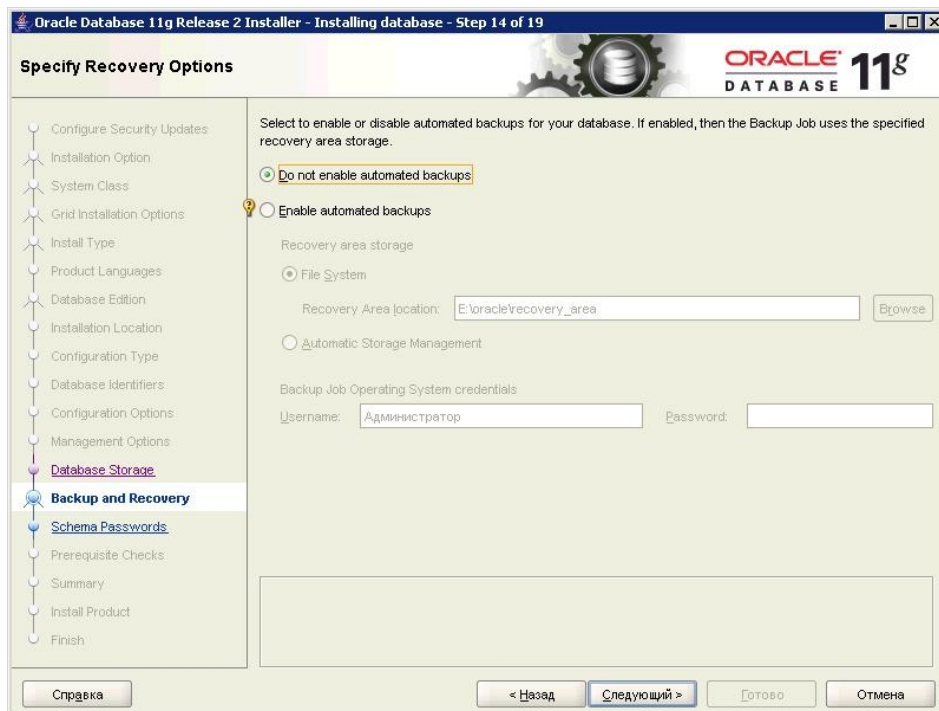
Oracle Database 11g Release 2 Installer - Installing database - Step 14 of 19

Specify Recovery Options

ORACLE DATABASE 11g

Configure Security Updates
Installation Option
System Class
Grid Installation Options
Install Type
Product Languages
Database Edition
Installation Location
Configuration Type
Database Identifiers
Configuration Options
Management Options
Database Storage
Backup and Recovery
Schema Passwords
Prerequisite Checks
Summary
Install Product
Finish

Select to enable or disable automated backups for your database. If enabled, then the Backup Job uses the specified recovery area storage.

Do not enable automated backups

Enable automated backups

Recovery area storage

File System

Recovery Area location: E:\oracle\recovery_area

Browse

Automatic Storage Management

Backup Job Operating System credentials

Username: Администратор

Password:

Справка

< Назад

Следующий >

Готово

Отмена